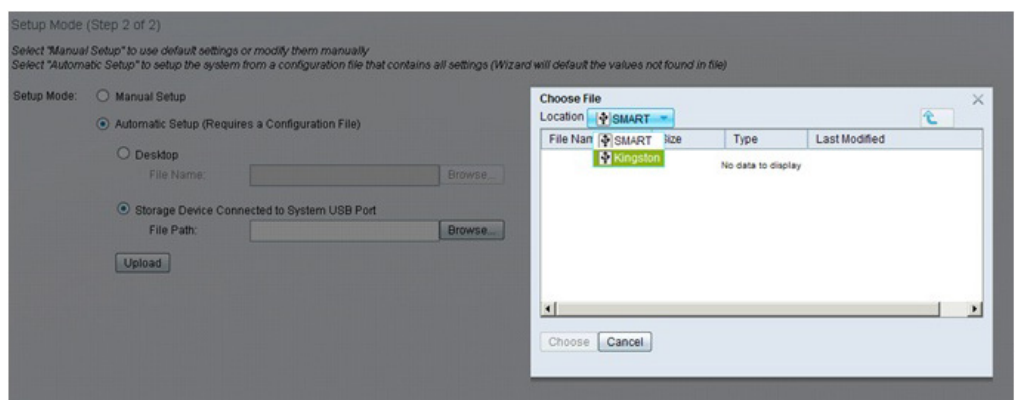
Setup Mode (Step 2 of 2)

Select "Manual Setup" to use default settings or modify them manually
Select "Automatic Setup" to setup the system from a configuration file that contains all settings (Wizard will default the values not found in file)

Setup Mode: Manual Setup

Automatic Setup (Requires a Configuration File)

Desktop
File Name: Browse...

Storage Device Connected to System USB Port
File Path: Browse...

Upload

Choose File
Location SMART

| File Nam | SMART Size | Type | Last Modified |
|---|---|---|---|
| | Kingston | No data to display | |

Choose Cancel